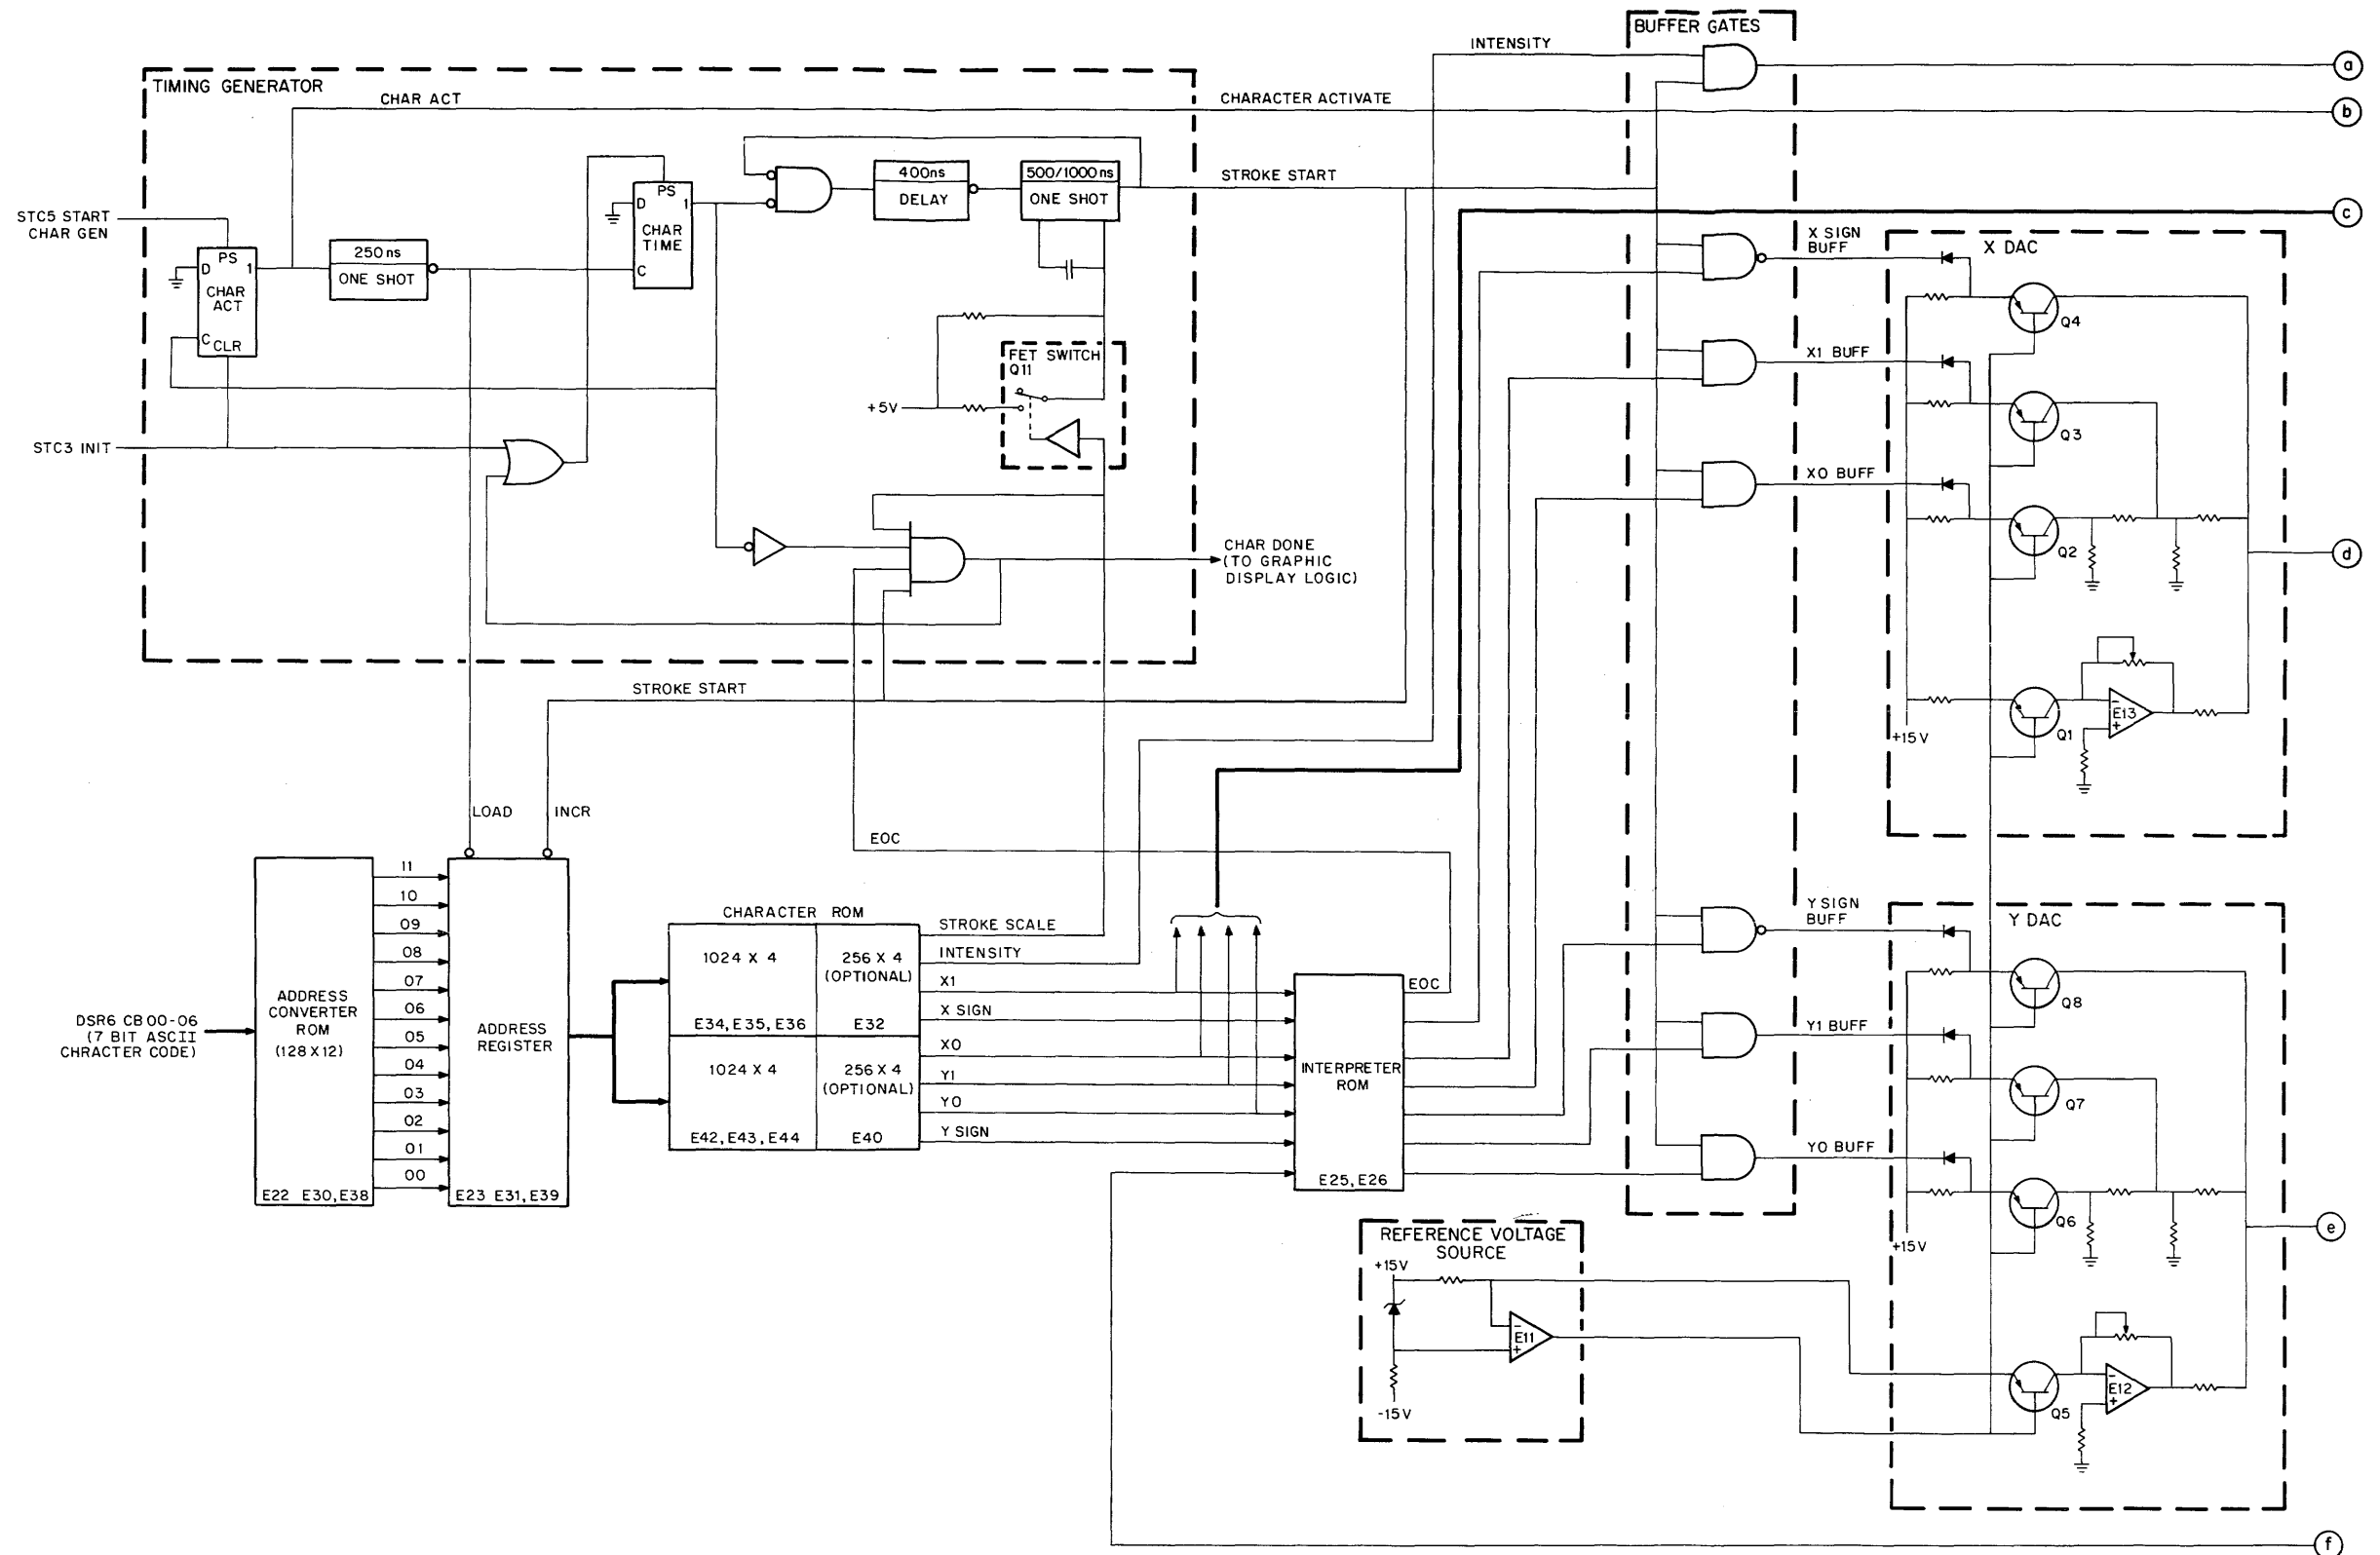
BUFFER GATES
INTENSITY
TIMING GENERATOR
CHAR ACT
CHARACTER ACTIVATE
a
b
c
STROKE START
400ns
DELAY
500/1000ns
ONE SHOT
PS
D
1
CHAR TIME
C
STC5 START CHAR GEN
PS
D
1
CHAR ACT
C
CLR
250ns
ONE SHOT
X SIGN BUFF
X DAC
Q4
X1 BUFF
Q3
X0 BUFF
Q2
d
FET SWITCH Q11
+5V
STC3 INIT
CHAR DONE (TO GRAPHIC DISPLAY LOGIC)
E13
Q1
+15V
STROKE START
LOAD
INCR
EOC
Y SIGN BUFF
Y DAC
Q8
CHARACTER ROM
STROKE SCALE
INTENSITY
1024 X 4
256 X 4 (OPTIONAL)
X1
X SIGN
E34, E35, E36
E32
X0
1024 X 4
256 X 4 (OPTIONAL)
Y1
Y0
E42, E43, E44
E40
Y SIGN
11
10
09
08
07
06
05
04
03
02
01
00
ADDRESS CONVERTER ROM (128 X 12)
E22 E30, E38
ADDRESS REGISTER
E23 E31, E39
DSR6 CB00-06 (7 BIT ASCII CHRACTER CODE)
EOC
INTERPRETER ROM
E25, E26
Y1 BUFF
Q7
Y0 BUFF
Q6
e
+15V
REFERENCE VOLTAGE SOURCE
+15V
E11
-15V
E12
Q5
f